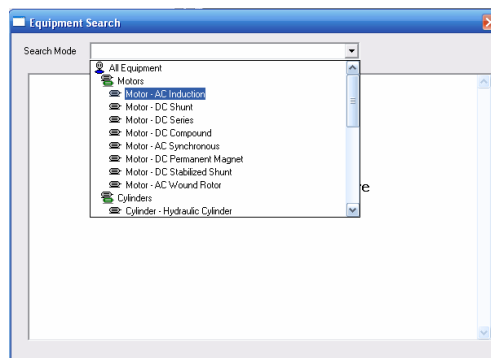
Equipment Search

Search Mode

All Equipment
Motors
Motor - AC Induction
Motor - DC Shunt
Motor - DC Series
Motor - DC Compound
Motor - AC Synchronous
Motor - DC Permanent Magnet
Motor - DC Stabilized Shunt
Motor - AC Wound Rotor
Cylinders
Cylinder - Hydraulic Cylinder

e